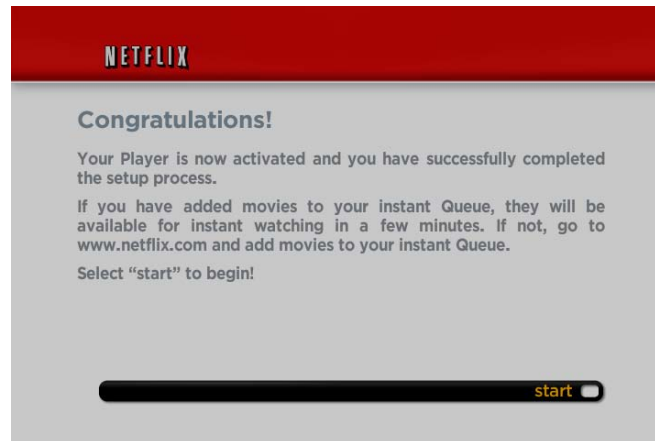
NETFLIX

Congratulations!

Your Player is now activated and you have successfully completed the setup process.

If you have added movies to your instant Queue, they will be available for instant watching in a few minutes. If not, go to www.netflix.com and add movies to your instant Queue.

Select "start" to begin!

start